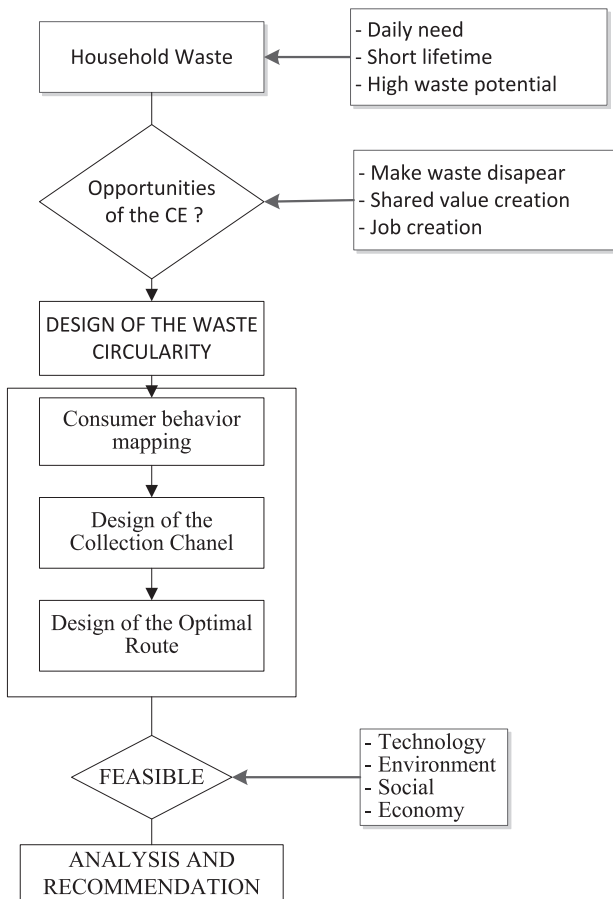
Household Waste

- Daily need
- Short lifetime
- High waste potential

Opportunities of the CE ?

- Make waste disapear
- Shared value creation
- Job creation

DESIGN OF THE WASTE CIRCULARITY

Consumer behavior mapping

Design of the Collection Chanel

Design of the Optimal Route

FEASIBLE

- Technology
- Environment
- Social
- Economy

ANALYSIS AND RECOMMENDATION